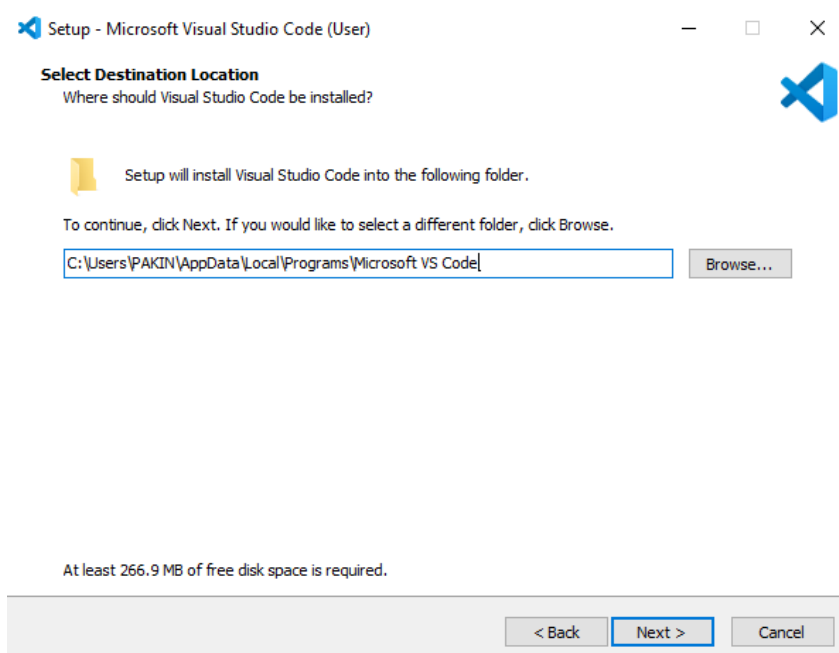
Setup - Microsoft Visual Studio Code (User)

Select Destination Location
Where should Visual Studio Code be installed?

Setup will install Visual Studio Code into the following folder.

To continue, click Next. If you would like to select a different folder, click Browse.

C:\Users\PAKIN\AppData\Local\Programs\Microsoft VS Code

Browse...

At least 266.9 MB of free disk space is required.

< Back

Next >

Cancel